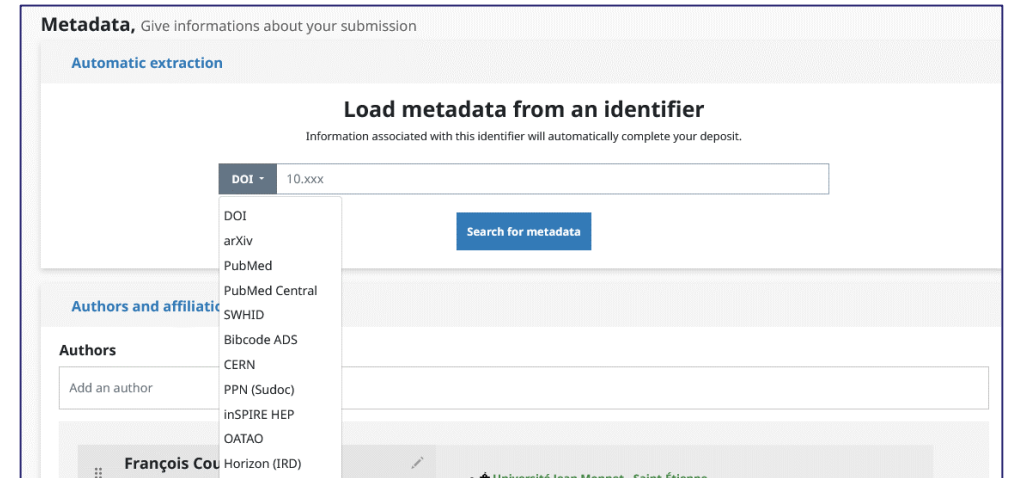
Metadata, Give informations about your submission

Automatic extraction

Load metadata from an identifier

Information associated with this identifier will automatically complete your deposit.

DOI 10.xxx

DOI
arXiv
PubMed
PubMed Central
SWHID
Bibcode ADS
CERN
PPN (Sudoc)
inSPIRE HEP
OATAO
Horizon (IRD)

Search for metadata

Authors and affiliati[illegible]

Authors

Add an author

François Cou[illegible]

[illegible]